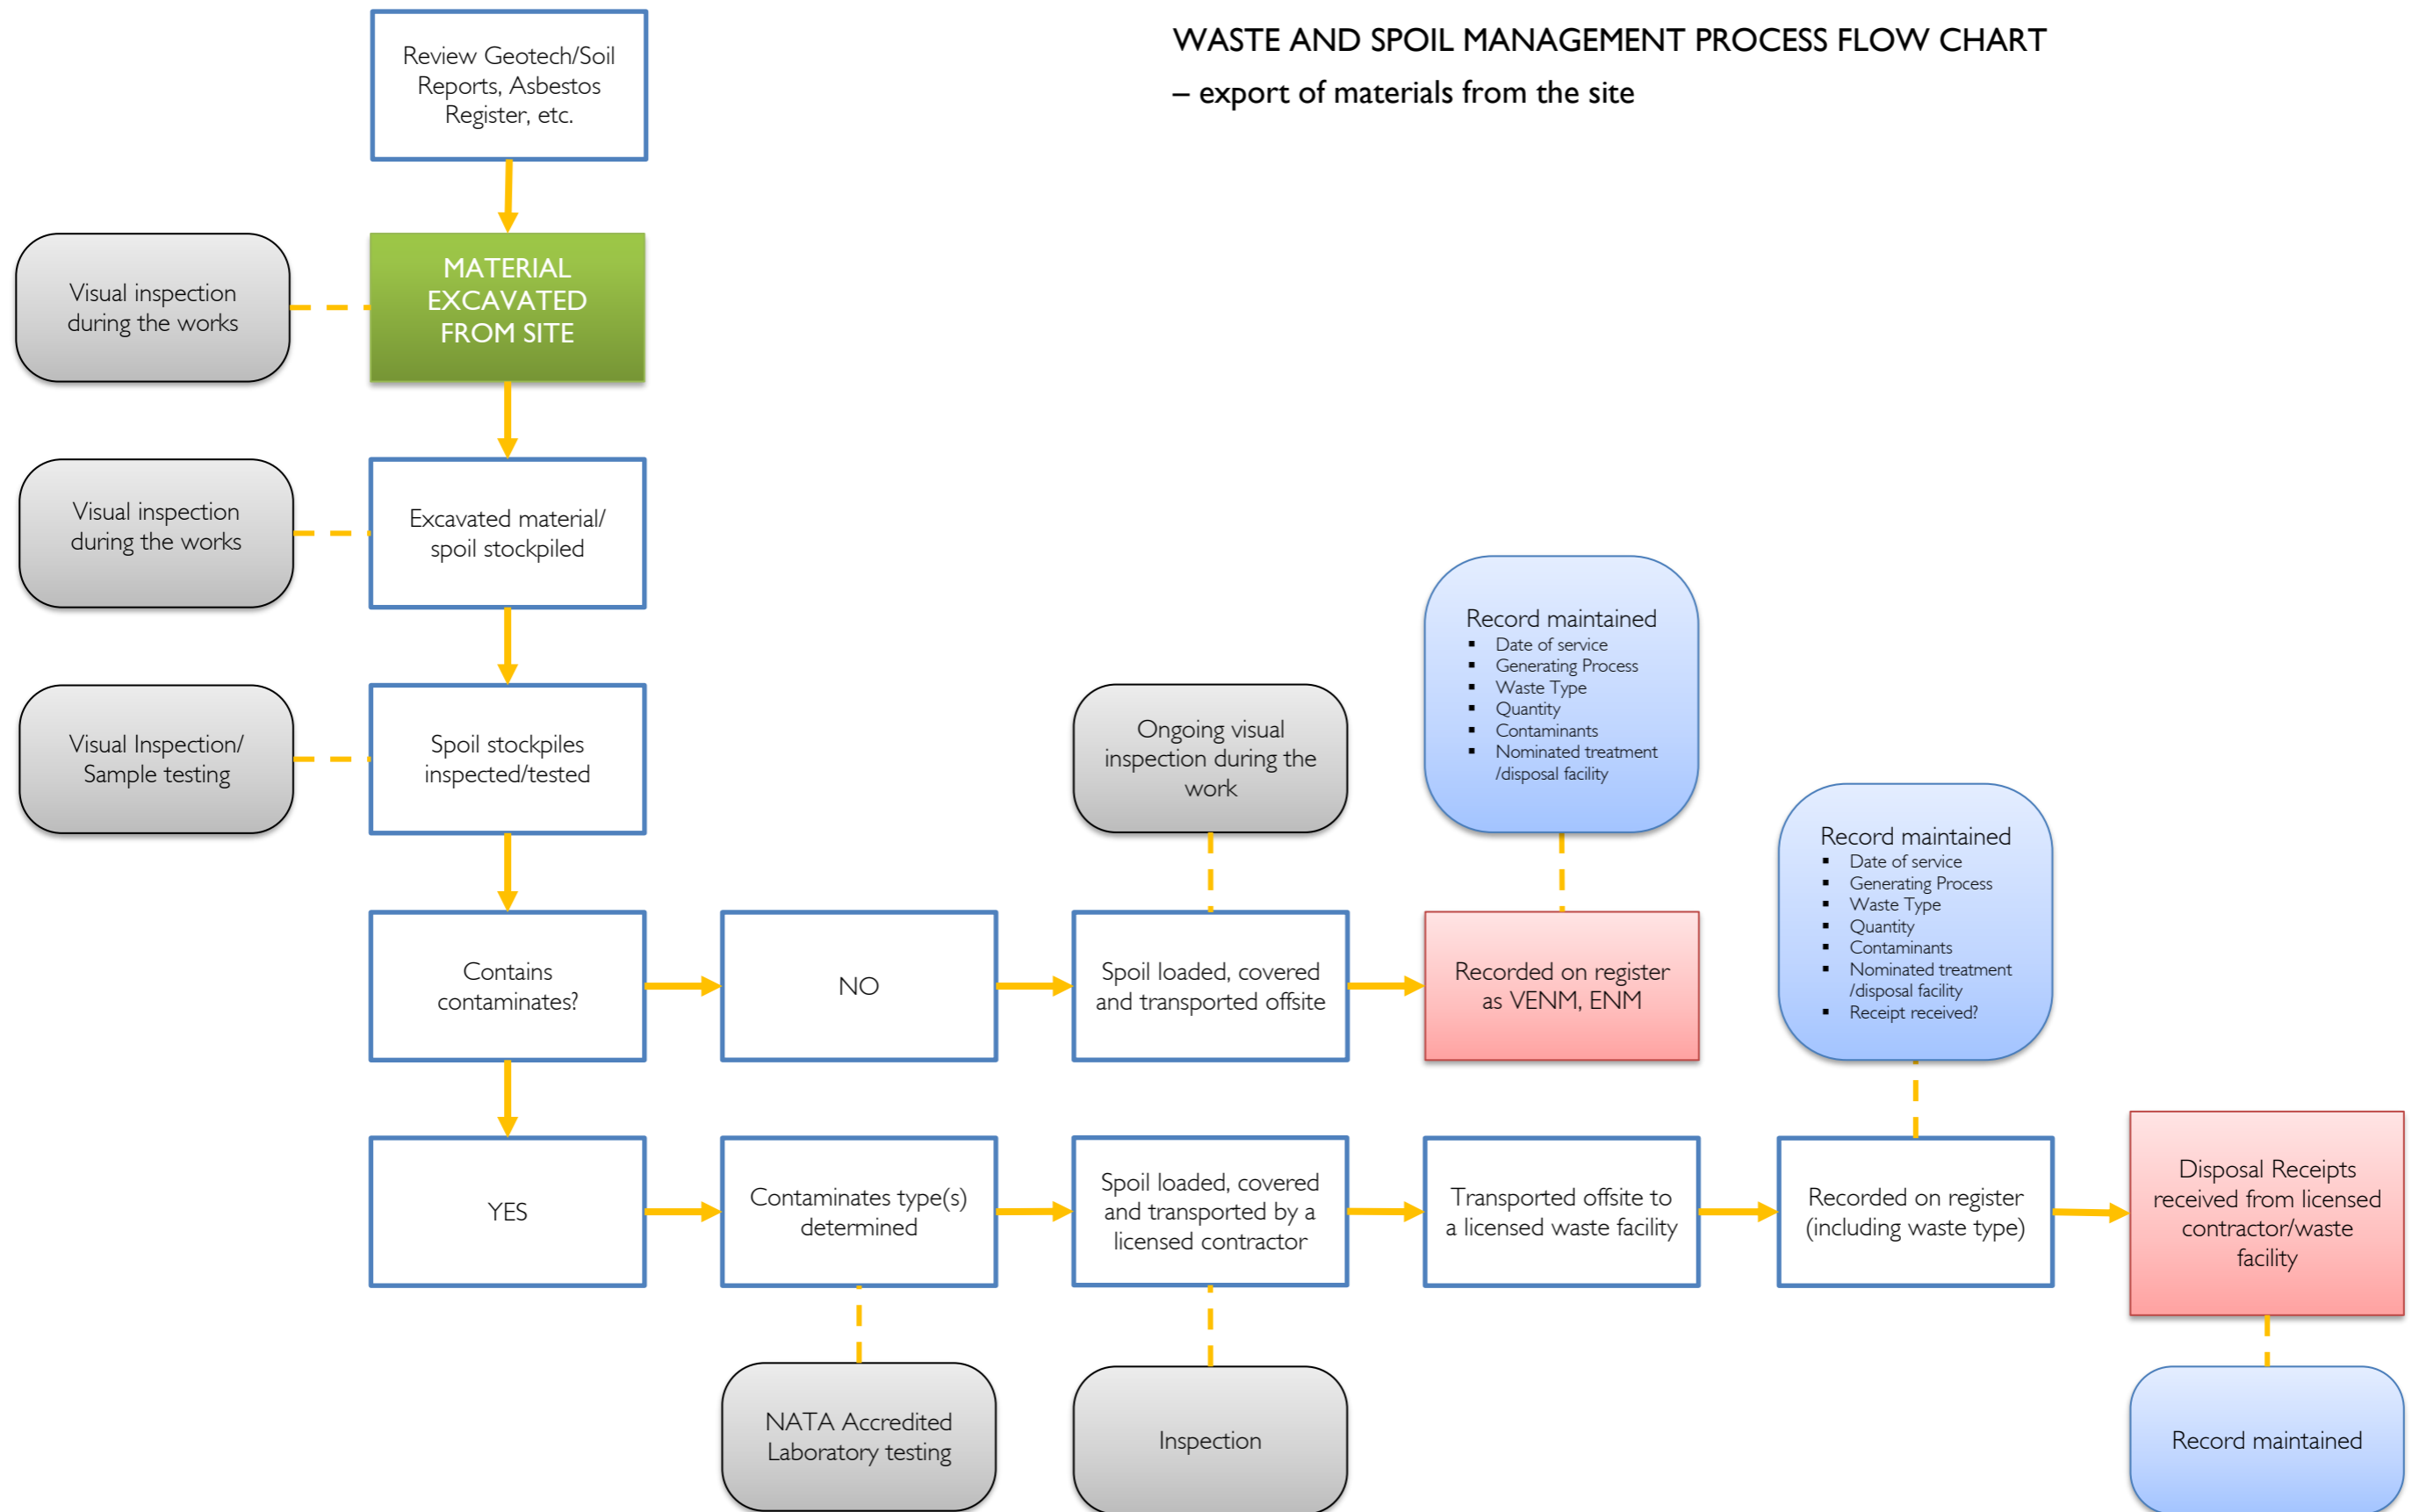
WASTE AND SPOIL MANAGEMENT PROCESS FLOW CHART
– export of materials from the site

Review Geotech/Soil Reports, Asbestos Register, etc.

Visual inspection during the works

MATERIAL EXCAVATED FROM SITE

Visual inspection during the works

Excavated material/ spoil stockpiled

Visual Inspection/ Sample testing

Spoil stockpiles inspected/tested

Contains contaminates?

NO

Ongoing visual inspection during the work

Spoil loaded, covered and transported offsite

Record maintained
- Date of service
- Generating Process
- Waste Type
- Quantity
- Contaminants
- Nominated treatment /disposal facility

Recorded on register as VENM, ENM

Record maintained
- Date of service
- Generating Process
- Waste Type
- Quantity
- Contaminants
- Nominated treatment /disposal facility
- Receipt received?

YES

Contaminates type(s) determined

Spoil loaded, covered and transported by a licensed contractor

Transported offsite to a licensed waste facility

Recorded on register (including waste type)

Disposal Receipts received from licensed contractor/waste facility

NATA Accredited Laboratory testing

Inspection

Record maintained